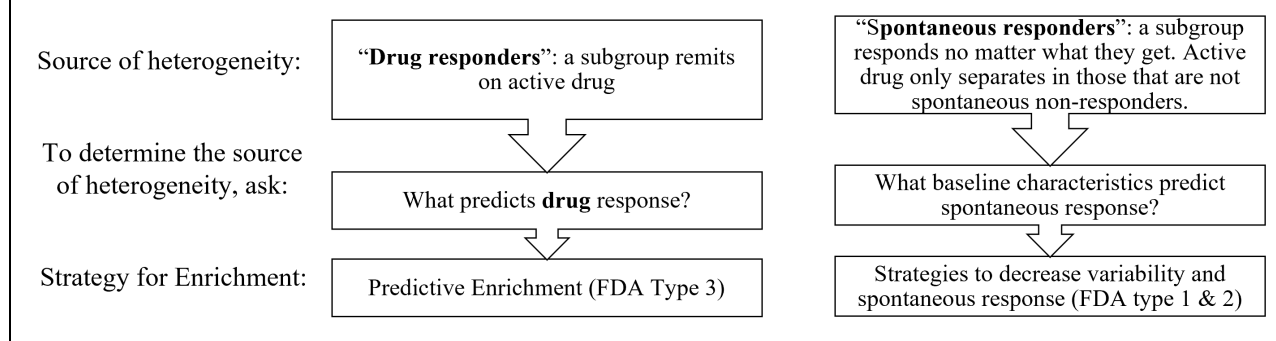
Source of heterogeneity:

To determine the source of heterogeneity, ask:

Strategy for Enrichment:

"**Drug responders**": a subgroup remits on active drug

What predicts **drug** response?

Predictive Enrichment (FDA Type 3)

"**Spontaneous responders**": a subgroup responds no matter what they get. Active drug only separates in those that are not spontaneous non-responders.

What baseline characteristics predict spontaneous response?

Strategies to decrease variability and spontaneous response (FDA type 1 & 2)